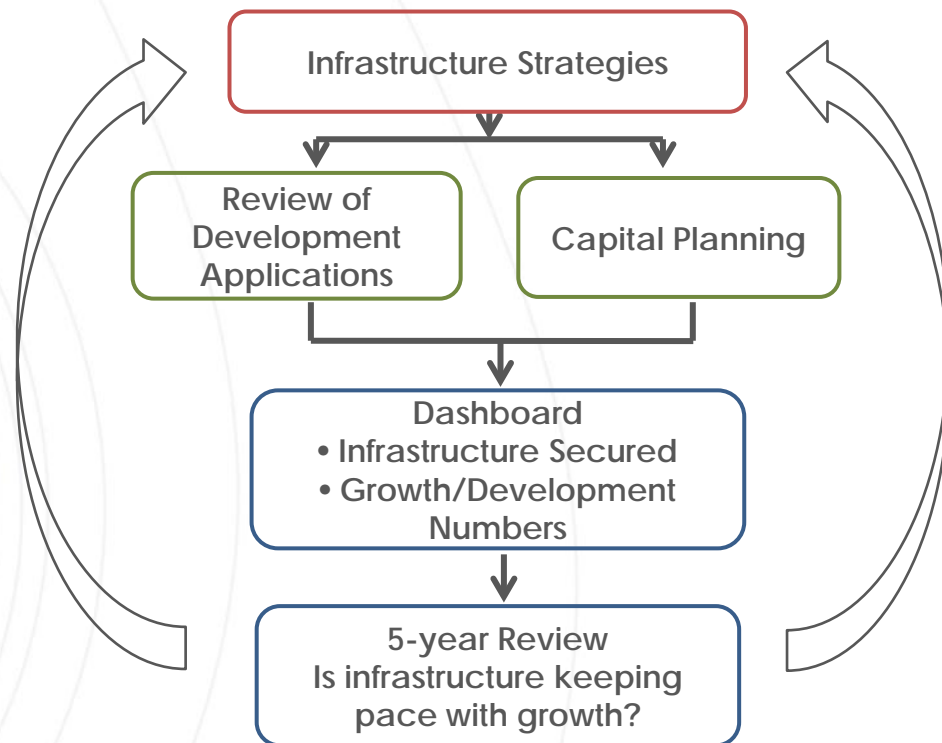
Infrastructure Strategies

Review of Development Applications

Capital Planning

Dashboard
• Infrastructure Secured
• Growth/Development Numbers

5-year Review
Is infrastructure keeping pace with growth?